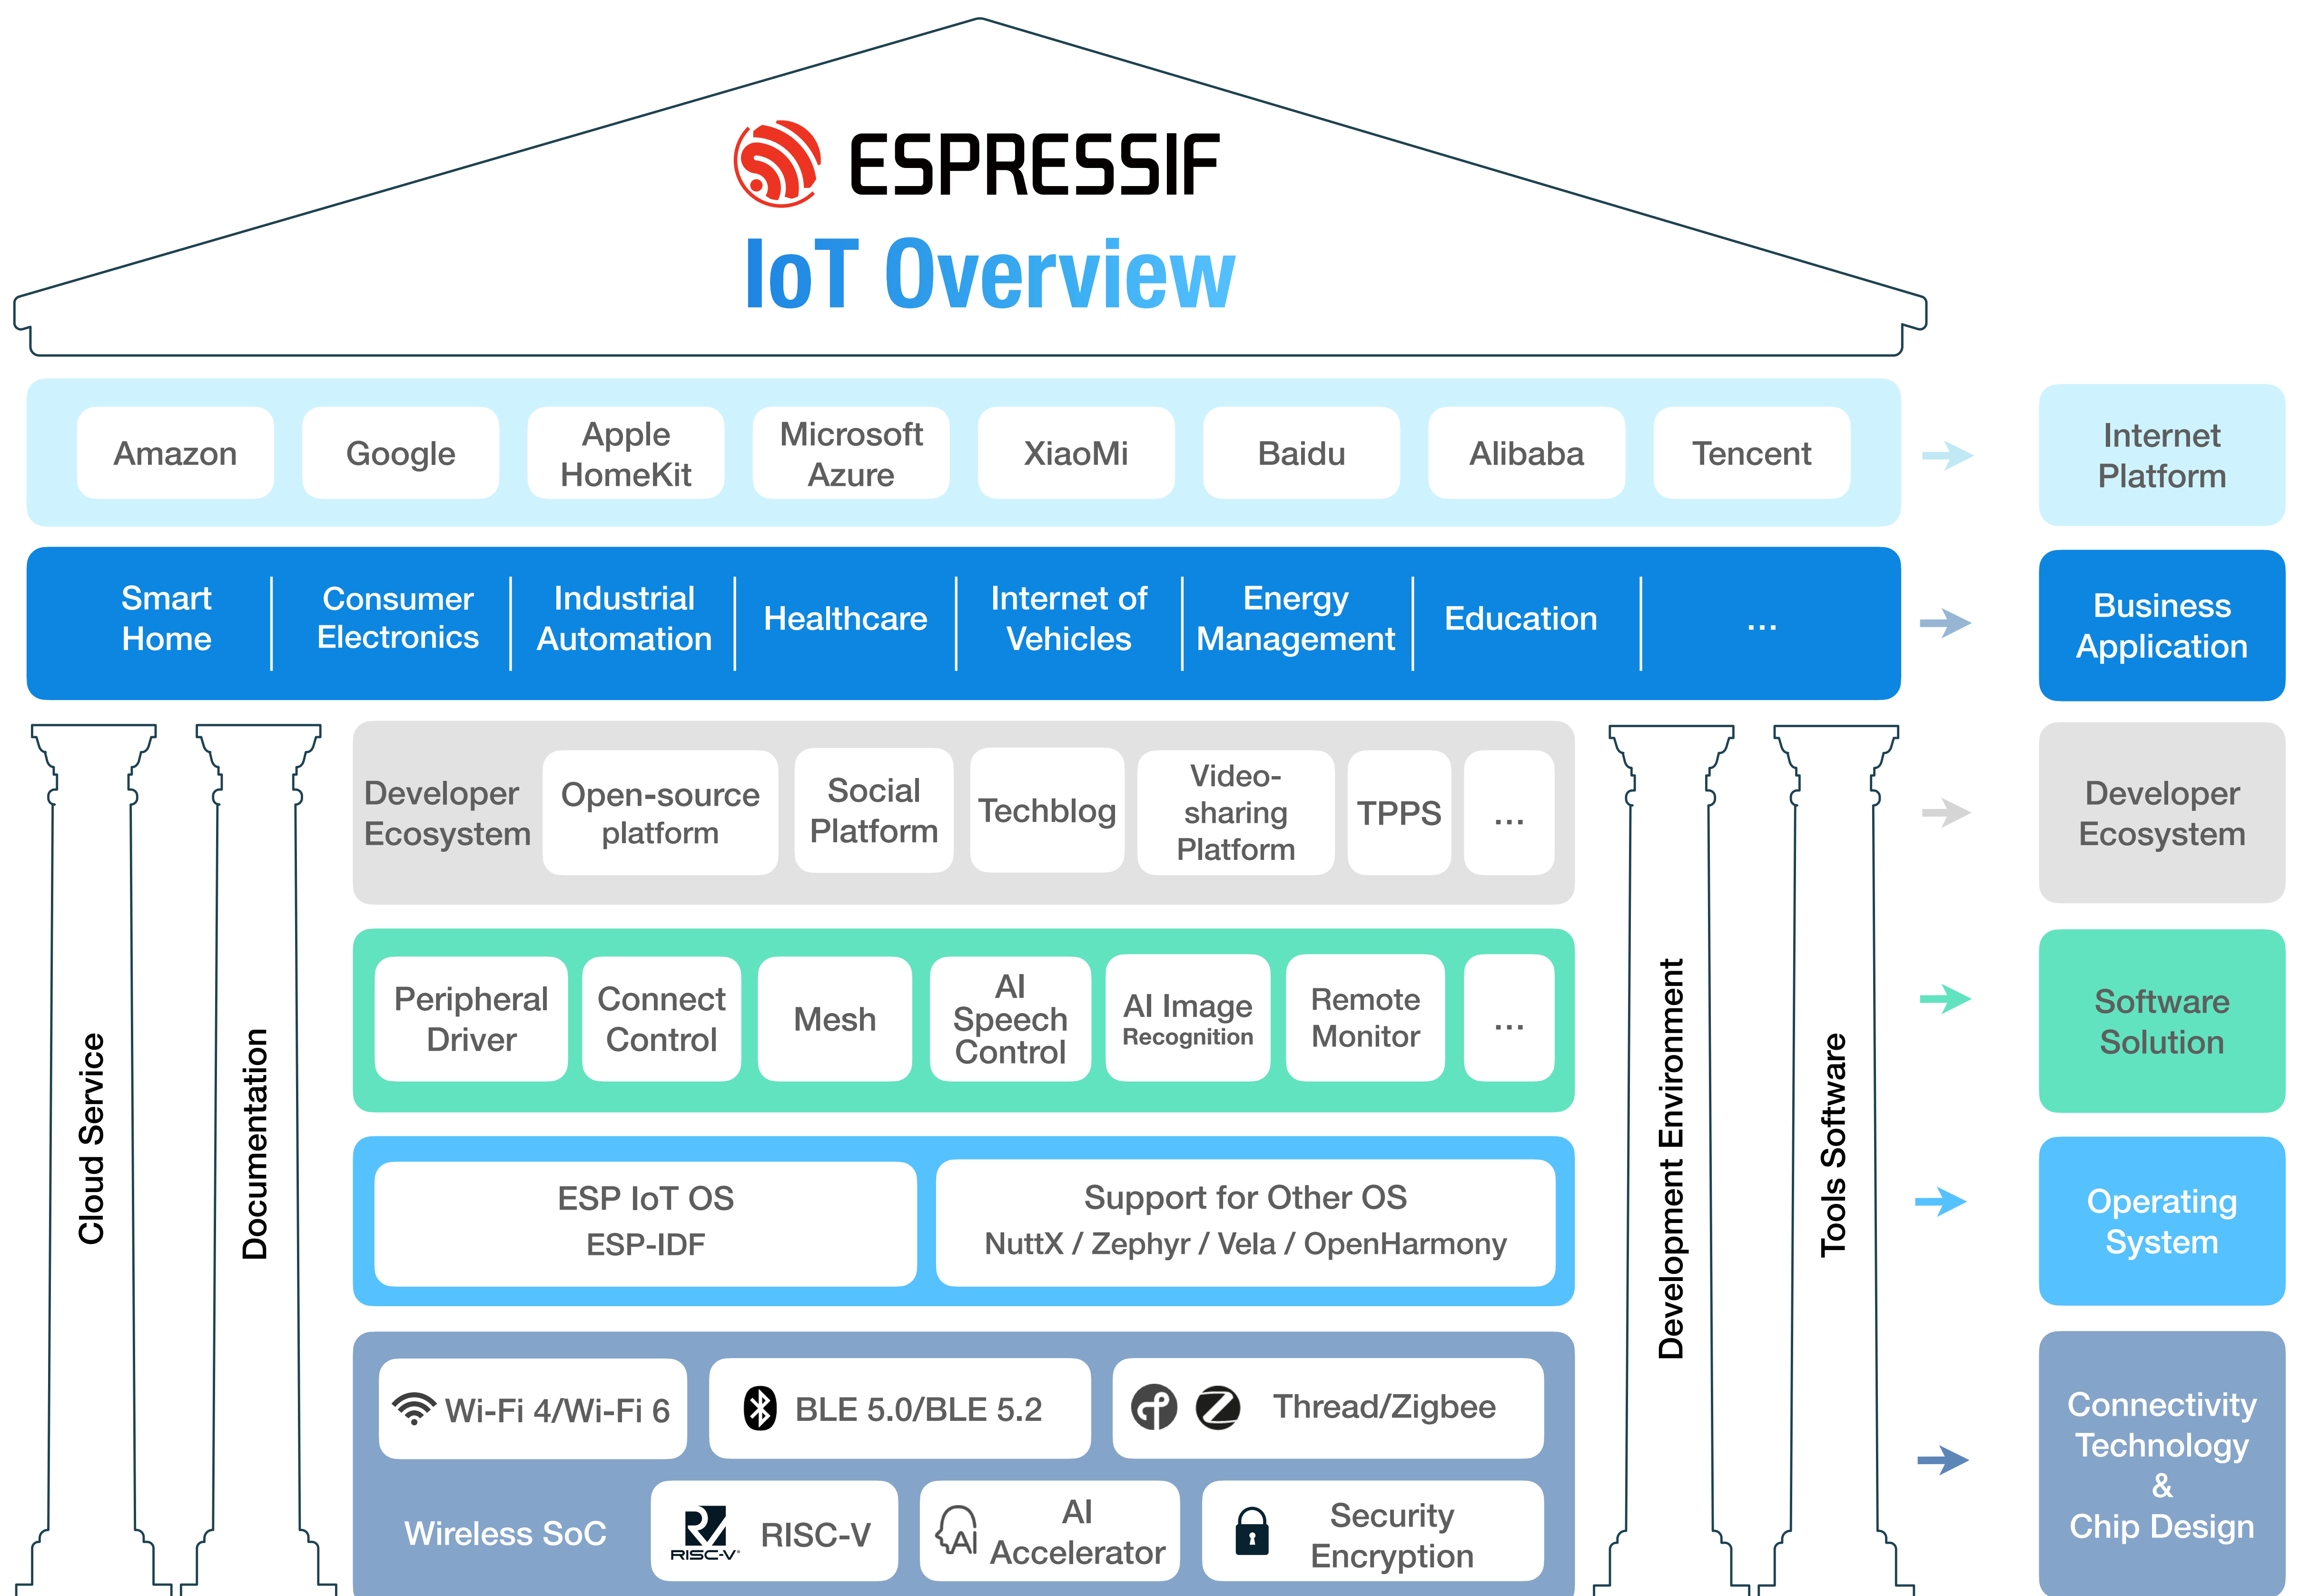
ESPRESSIF

IoT Overview

Amazon
Google
Apple HomeKit
Microsoft Azure
XiaoMi
Baidu
Alibaba
Tencent

Internet Platform

Smart Home
Consumer Electronics
Industrial Automation
Healthcare
Internet of Vehicles
Energy Management
Education
...

Business Application

Cloud Service
Documentation

Developer Ecosystem
Open-source platform
Social Platform
Techblog
Video-sharing Platform
TPPS
...

Developer Ecosystem

Peripheral Driver
Connect Control
Mesh
AI Speech Control
AI Image Recognition
Remote Monitor
...

Software Solution

ESP IoT OS
ESP-IDF
Support for Other OS
NuttX / Zephyr / Vela / OpenHarmony

Operating System

Wi-Fi 4/Wi-Fi 6
BLE 5.0/BLE 5.2
Thread/Zigbee
Wireless SoC
RISC-V
RISC-V
AI Accelerator
Security Encryption

Development Environment
Tools Software

Connectivity Technology & Chip Design